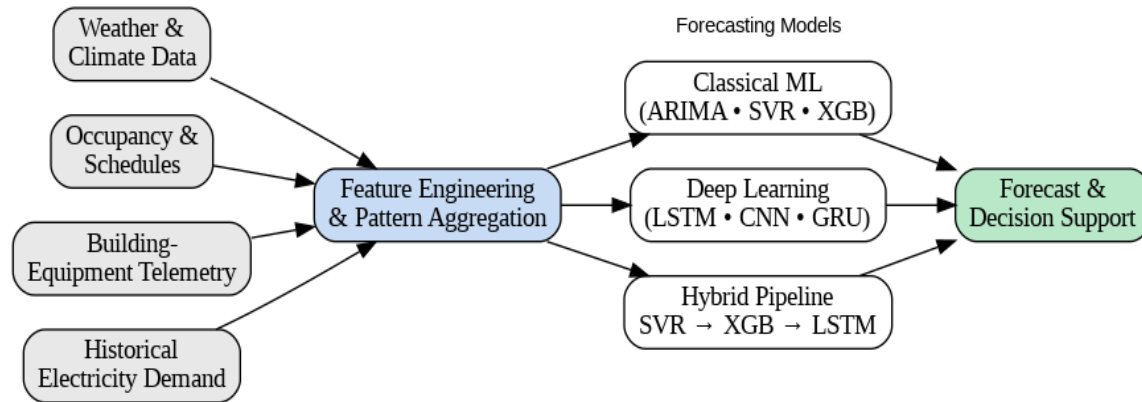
Weather & Climate Data

Occupancy & Schedules

Building-Equipment Telemetry

Historical Electricity Demand

Feature Engineering & Pattern Aggregation

Forecasting Models

Classical ML (ARIMA • SVR • XGB)

Deep Learning (LSTM • CNN • GRU)

Hybrid Pipeline SVR → XGB → LSTM

Forecast & Decision Support